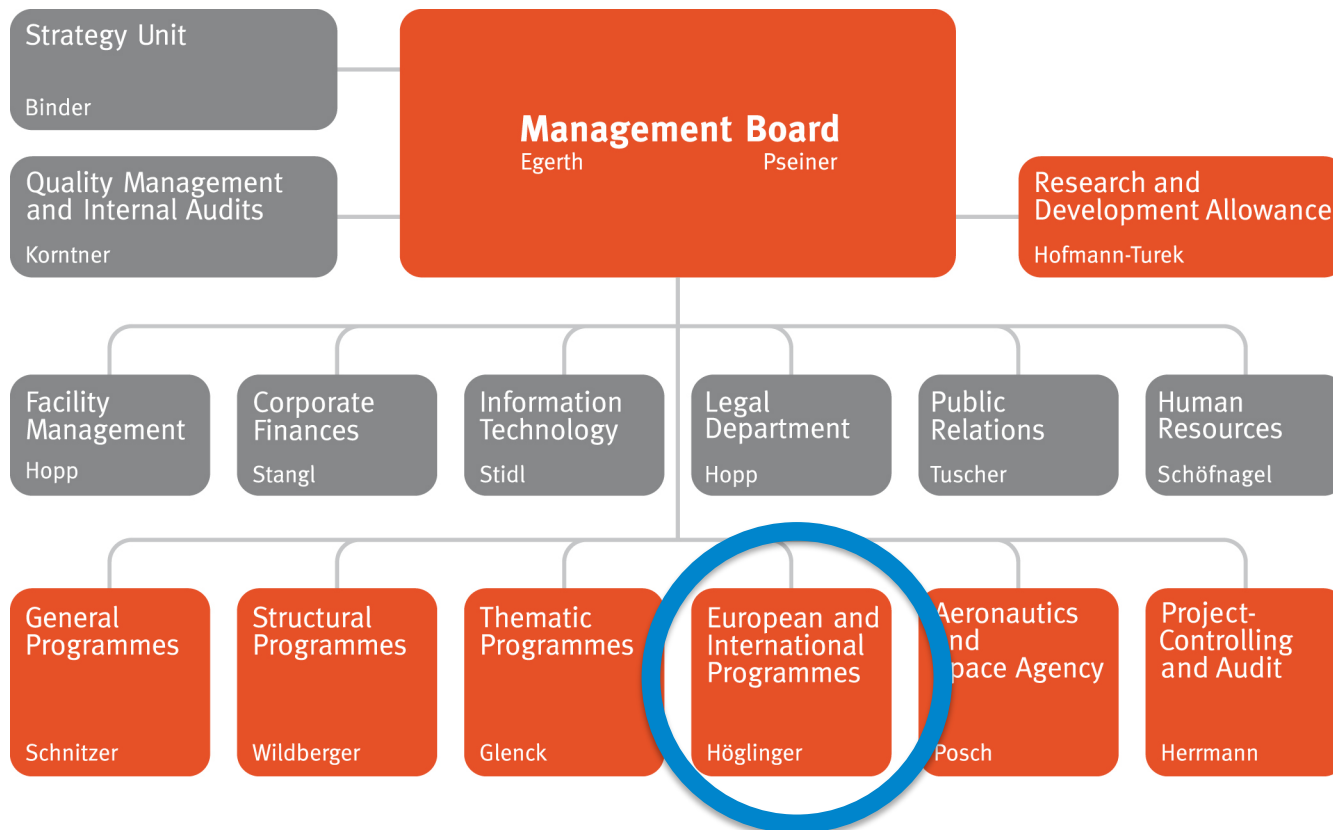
Strategy Unit
Binder

Quality Management and Internal Audits
Korntner

Management Board
Egerth Pseiner

Research and Development Allowance
Hofmann-Turek

Facility Management
Hopp

Corporate Finances
Stangl

Information Technology
Stidl

Legal Department
Hopp

Public Relations
Tuscher

Human Resources
Schöfnagel

General Programmes
Schnitzer

Structural Programmes
Wildberger

Thematic Programmes
Glenck

European and International Programmes
Höglinger

Aeronautics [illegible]nd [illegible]pace Agency
Posch

Project-Controlling and Audit
Herrmann